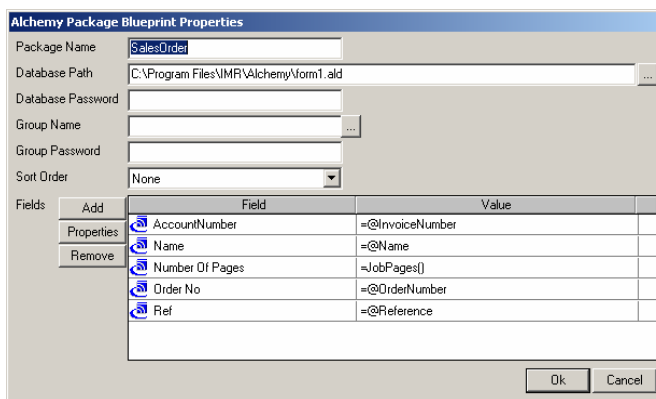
Alchemy Package Blueprint Properties

Package Name SalesOrder

Database Path C:\Program Files\IMR\Alchemy\form1.ald ...

Database Password

Group Name ...

Group Password

Sort Order None

Fields Add Properties Remove

| Field | Value |
|---|---|
| AccountNumber | =@InvoiceNumber |
| Name | =@Name |
| Number Of Pages | =JobPages() |
| Order No | =@OrderNumber |
| Ref | =@Reference |

Ok Cancel